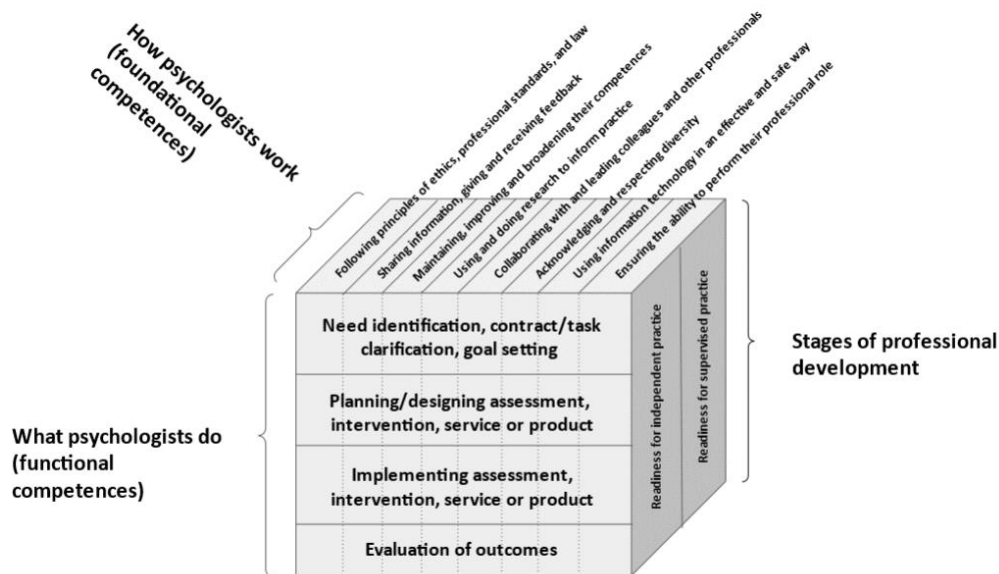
How psychologists work (foundational competences)

Following principles of ethics, professional standards, and law

Sharing information, giving and receiving feedback

Maintaining, improving and broadening their competences

Using and doing research to inform practice

Collaborating with and leading colleagues and other professionals

Acknowledging and respecting diversity

Using information technology in an effective and safe way

Ensuring the ability to perform their professional role

Need identification, contract/task clarification, goal setting

Planning/designing assessment, intervention, service or product

Implementing assessment, intervention, service or product

Evaluation of outcomes

Readiness for independent practice

Readiness for supervised practice

Stages of professional development

What psychologists do (functional competences)